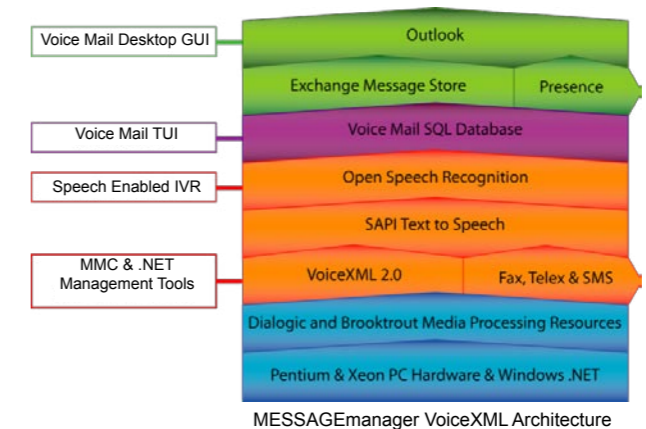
Voice Mail Desktop GUI

Outlook

Exchange Message Store

Presence

Voice Mail TUI

Voice Mail SQL Database

Speech Enabled IVR

Open Speech Recognition

SAPI Text to Speech

MMC & .NET Management Tools

VoiceXML 2.0

Fax, Telex & SMS

Dialogic and Brooktrout Media Processing Resources

Pentium & Xeon PC Hardware & Windows .NET

MESSAGEmanager VoiceXML Architecture